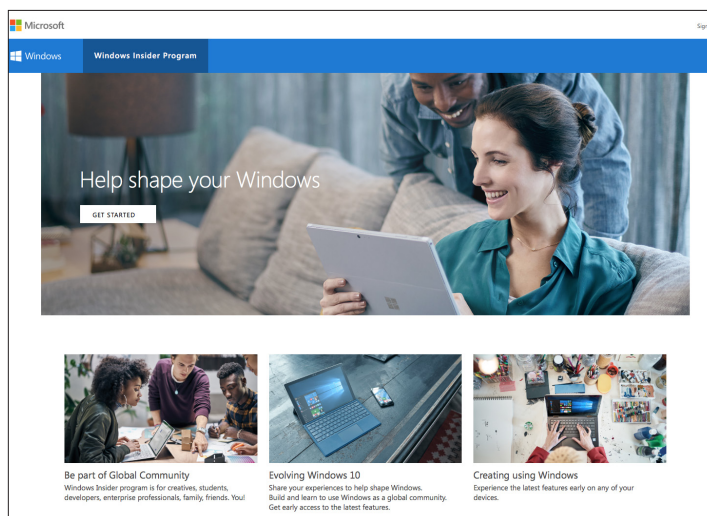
Microsoft

Sig

Windows

Windows Insider Program

Help shape your Windows

GET STARTED

Be part of Global Community
Windows Insider program is for creatives, students, developers, enterprise professionals, family, friends. You!

Evolving Windows 10
Share your experiences to help shape Windows. Build and learn to use Windows as a global community. Get early access to the latest features.

Creating using Windows
Experience the latest features early on any of your devices.